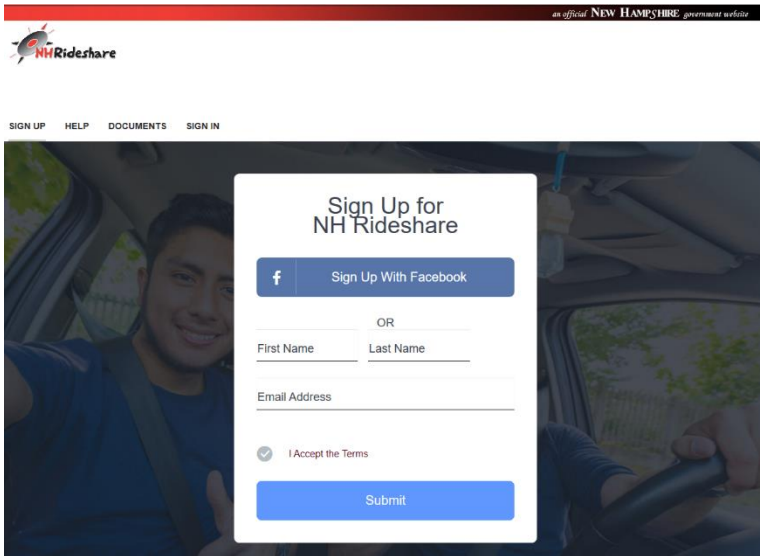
an official NEW HAMPSHIRE government website

NHRideshare

SIGN UP HELP DOCUMENTS SIGN IN

Sign Up for NH Rideshare

f Sign Up With Facebook

OR

First Name

Last Name

Email Address

I Accept the Terms

Submit